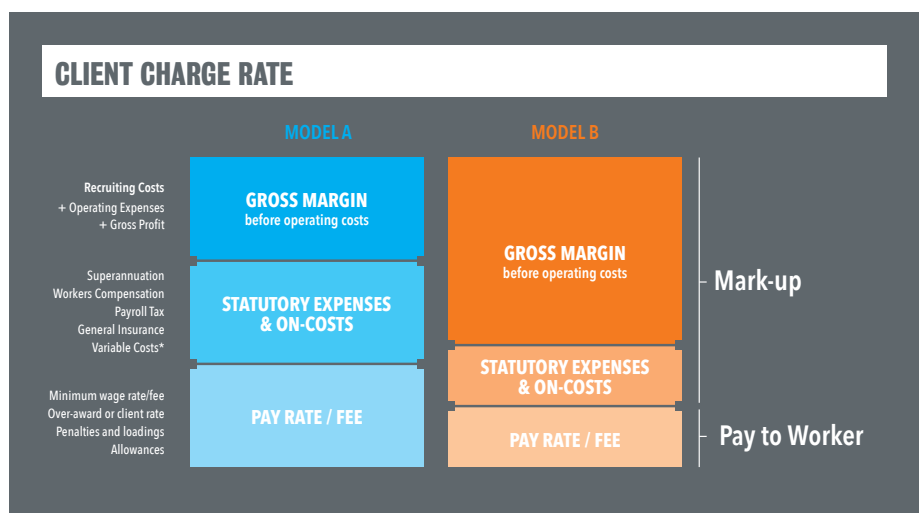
CLIENT CHARGE RATE

MODEL A

MODEL B

Recruiting Costs
+ Operating Expenses
+ Gross Profit

GROSS MARGIN
before operating costs

Superannuation
Workers Compensation
Payroll Tax
General Insurance
Variable Costs*

STATUTORY EXPENSES & ON-COSTS

Minimum wage rate/fee
Over-award or client rate
Penalties and loadings
Allowances

PAY RATE / FEE

GROSS MARGIN
before operating costs

STATUTORY EXPENSES & ON-COSTS

PAY RATE / FEE

Mark-up

Pay to Worker